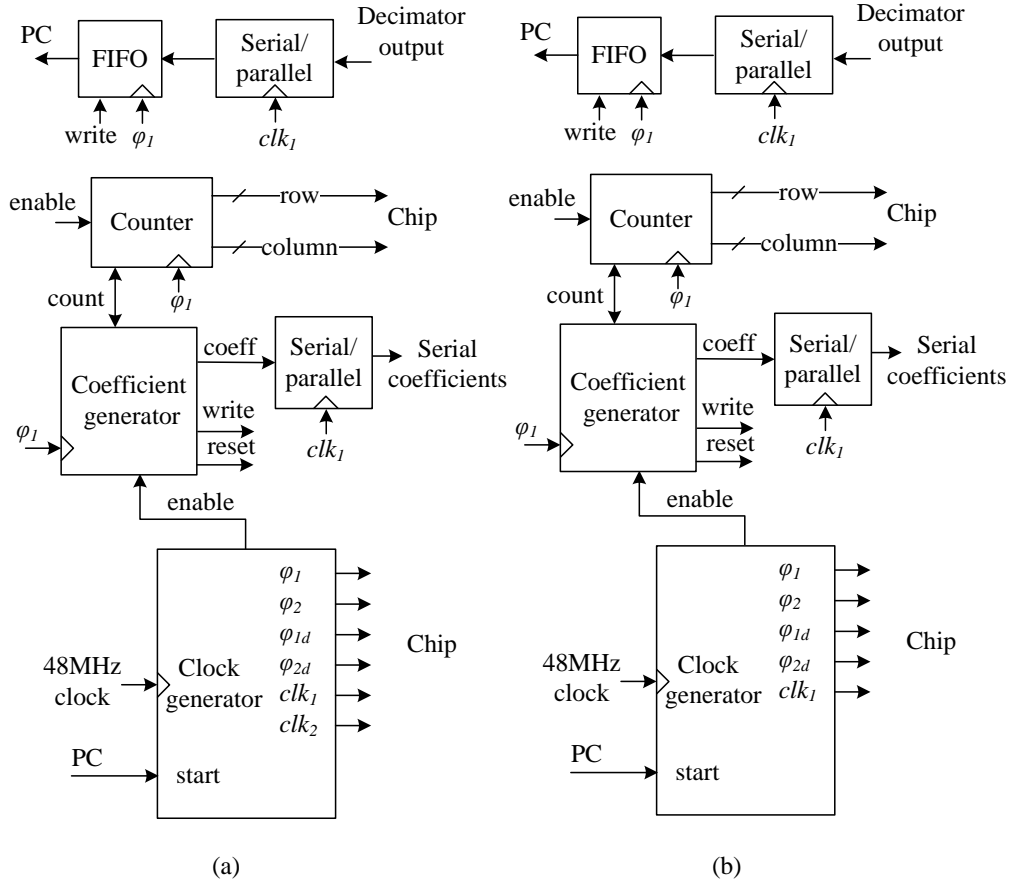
PC
FIFO
Serial/ parallel
Decimator output
write
$\varphi_1$
$clk_1$

enable
Counter
row
column
Chip
count
$\varphi_1$

coeff
Coefficient generator
Serial/ parallel
Serial coefficients
$\varphi_1$
write
reset
$clk_1$
enable

$\varphi_1$
$\varphi_2$
$\varphi_{1d}$
$\varphi_{2d}$
$clk_1$
$clk_2$
Chip
48MHz clock
Clock generator
PC
start

(a)

PC
FIFO
Serial/ parallel
Decimator output
write
$\varphi_1$
$clk_1$

enable
Counter
row
column
Chip
count
$\varphi_1$

coeff
Coefficient generator
Serial/ parallel
Serial coefficients
$\varphi_1$
write
reset
$clk_1$
enable

$\varphi_1$
$\varphi_2$
$\varphi_{1d}$
$\varphi_{2d}$
$clk_1$
Chip
48MHz clock
Clock generator
PC
start

(b)